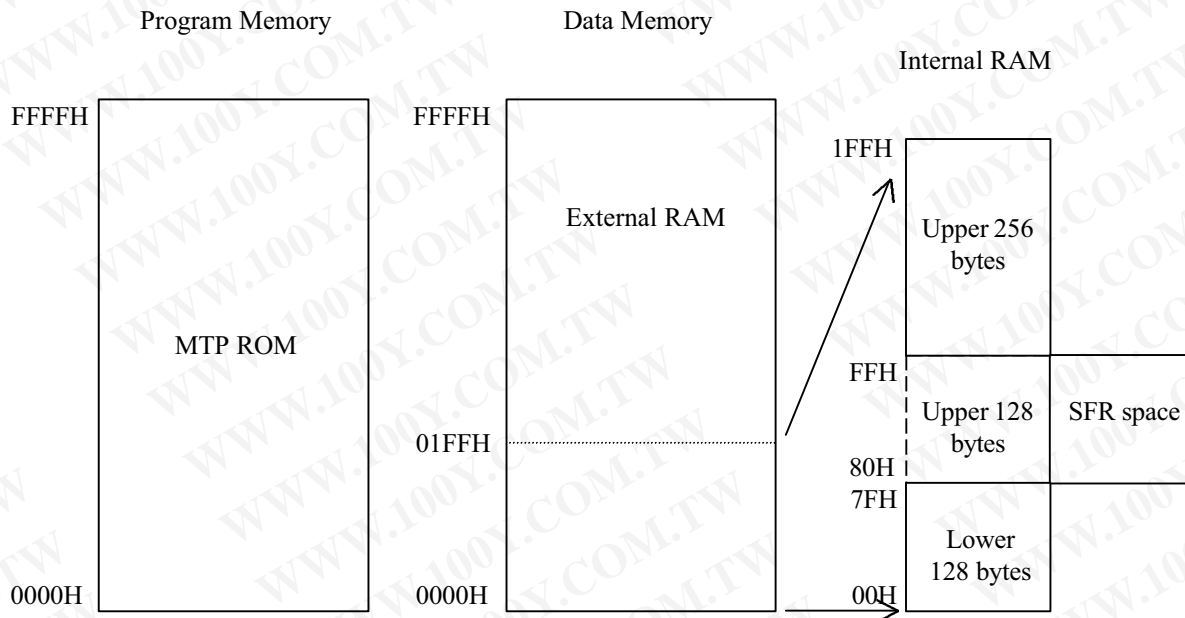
Program Memory

Data Memory

Internal RAM

FFFFH

MTP ROM

0000H

FFFFH

External RAM

01FFH

0000H

1FFH

Upper 256 bytes

FFH

Upper 128 bytes

SFR space

80H

7FH

Lower 128 bytes

00H

WWW.100Y.COM.TW